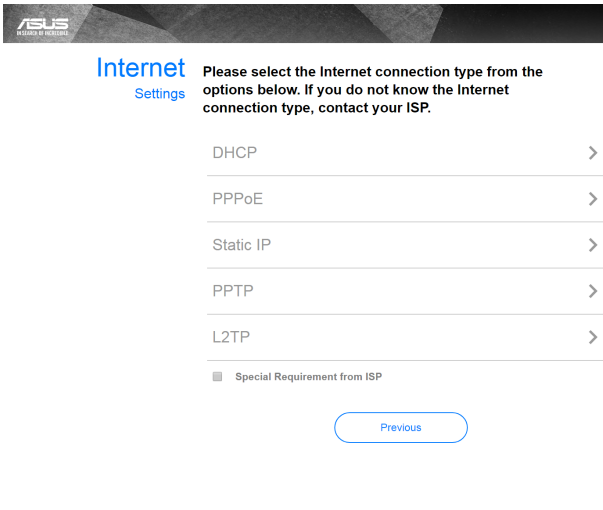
ASUS
IN SEARCH OF INCREDIBLE

Internet
Settings

Please select the Internet connection type from the options below. If you do not know the Internet connection type, contact your ISP.

DHCP

PPPoE

Static IP

PPTP

L2TP

Special Requirement from ISP

Previous